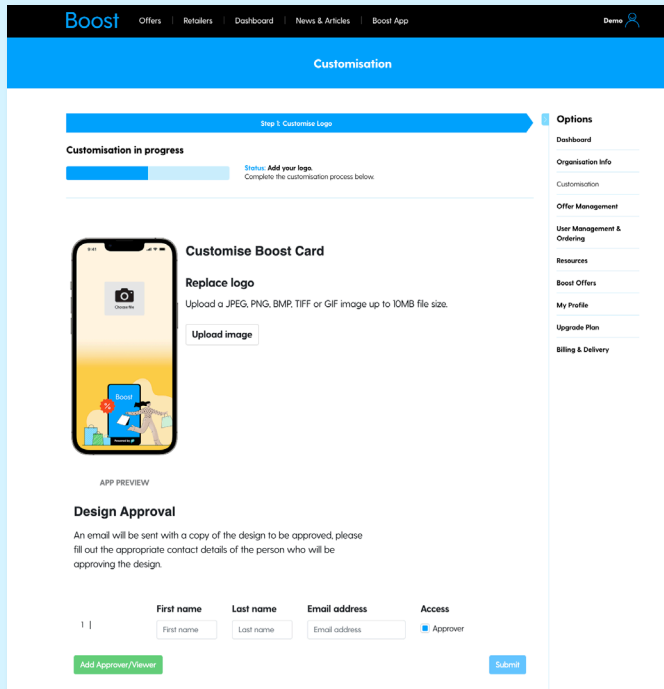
Boost Offers | Retailers | Dashboard | News & Articles | Boost App Demo

Customisation

Step 1: Customise Logo

Customisation in progress

Status: Add your logo.
Complete the customisation process below.

9:41

Choose file

Boost

%

Customise Boost Card

Replace logo

Upload a JPEG, PNG, BMP, TIFF or GIF image up to 10MB file size.

Upload image

APP PREVIEW

Design Approval

An email will be sent with a copy of the design to be approved, please fill out the appropriate contact details of the person who will be approving the design.

| | First name | Last name | Email address | Access |
|---|---|---|---|---|
| 1 | First name | Last name | Email address | Approver |

Add Approver/Viewer

Submit

Options

Dashboard

Organisation Info

Customisation

Offer Management

User Management & Ordering

Resources

Boost Offers

My Profile

Upgrade Plan

Billing & Delivery